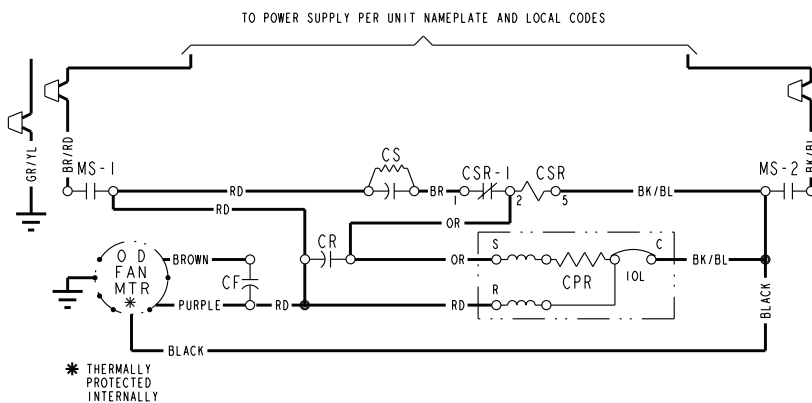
TO POWER SUPPLY PER UNIT NAMEPLATE AND LOCAL CODES

GR/YL
BR/RD
MS-1
RD
CS
BR
CSR-1
1
2
CSR
5
BK/BL
MS-2
BK/BL
RD
OR
CR
OR
S
CPR
C
IOL
BK/BL
O D
FAN
MTR
BROWN
CF
PURPLE
RD
RD
R
BLACK
BLACK

✱ THERMALLY PROTECTED INTERNALLY